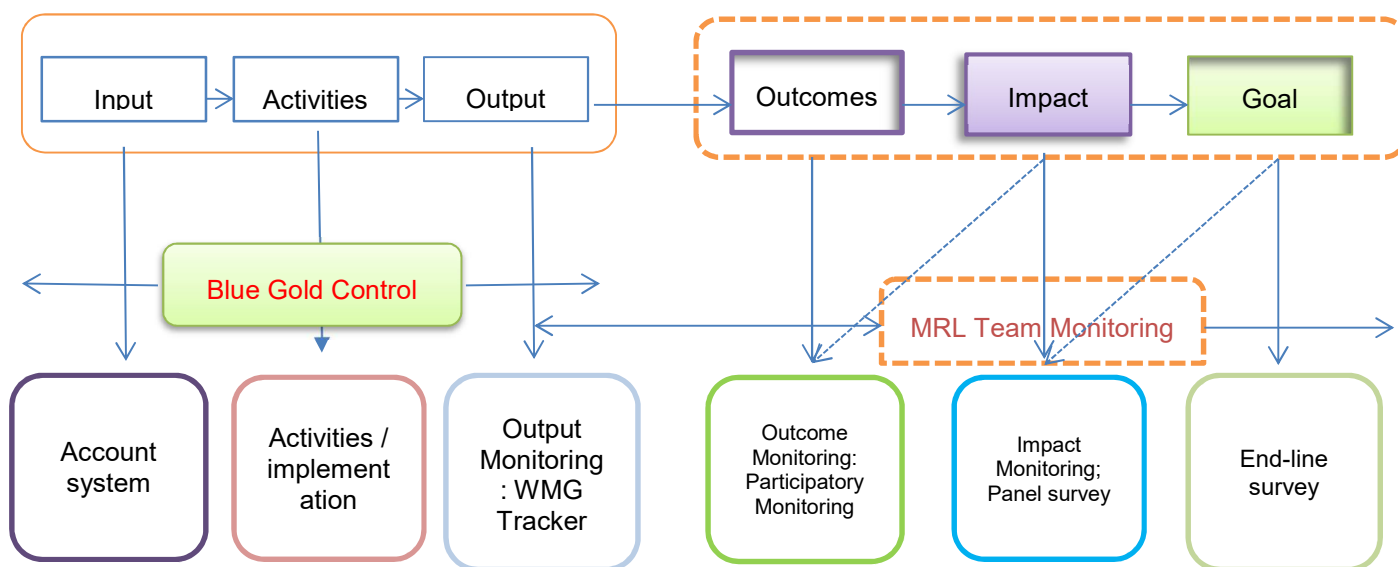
Input

Activities

Output

Outcomes

Impact

Goal

Blue Gold Control

MRL Team Monitoring

Account system

Activities / implementation

Output Monitoring : WMG Tracker

Outcome Monitoring: Participatory Monitoring

Impact Monitoring; Panel survey

End-line survey